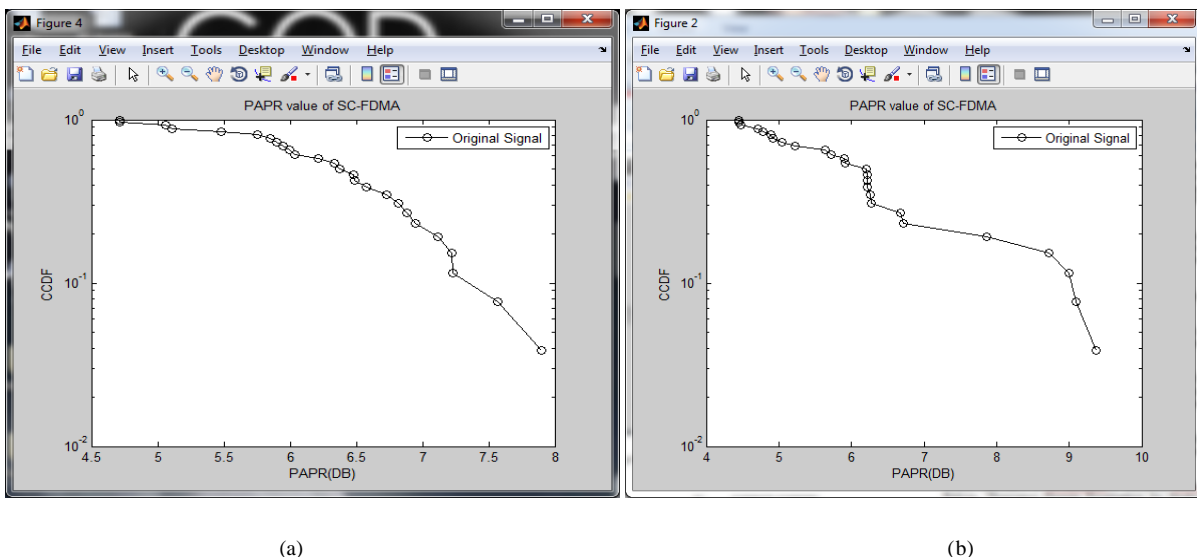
Figure 4

File Edit View Insert Tools Desktop Window Help

PAPR value of SC-FDMA

Original Signal

CCDF

$10^0$

$10^{-1}$

$10^{-2}$

4.5 5 5.5 6 6.5 7 7.5 8

PAPR(DB)

(a)

Figure 2

File Edit View Insert Tools Desktop Window Help

PAPR value of SC-FDMA

Original Signal

CCDF

$10^0$

$10^{-1}$

$10^{-2}$

4 5 6 7 8 9 10

PAPR(DB)

(b)